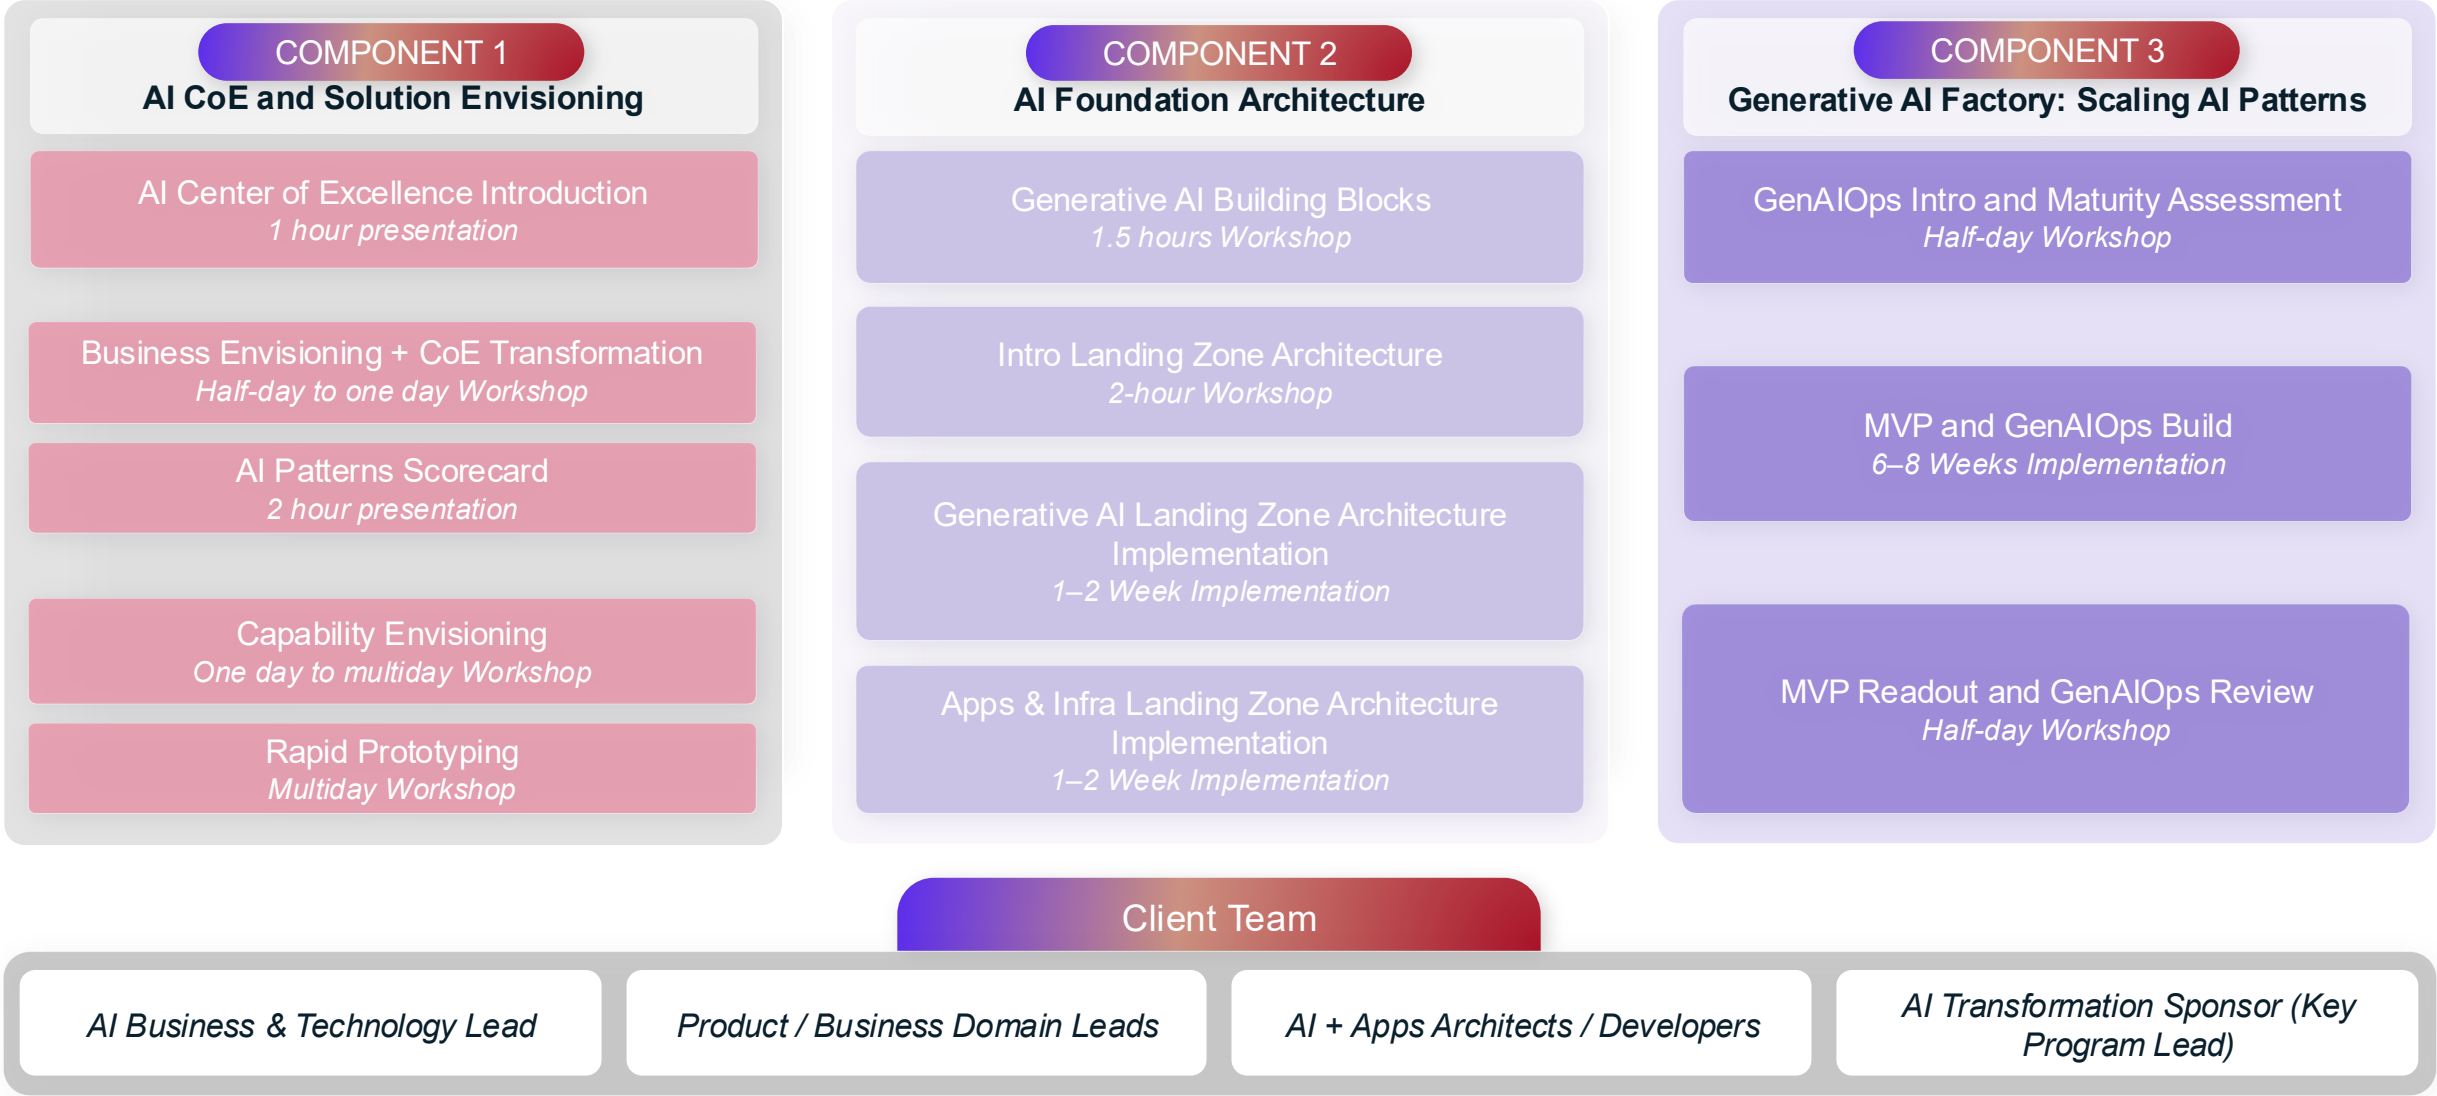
COMPONENT 1
AI CoE and Solution Envisioning

AI Center of Excellence Introduction
1 hour presentation

Business Envisioning + CoE Transformation
Half-day to one day Workshop

AI Patterns Scorecard
2 hour presentation

Capability Envisioning
One day to multiday Workshop

Rapid Prototyping
Multiday Workshop

COMPONENT 2
AI Foundation Architecture

Generative AI Building Blocks
1.5 hours Workshop

Intro Landing Zone Architecture
2-hour Workshop

Generative AI Landing Zone Architecture Implementation
1–2 Week Implementation

Apps & Infra Landing Zone Architecture Implementation
1–2 Week Implementation

COMPONENT 3
Generative AI Factory: Scaling AI Patterns

GenAIOps Intro and Maturity Assessment
Half-day Workshop

MVP and GenAIOps Build
6–8 Weeks Implementation

MVP Readout and GenAIOps Review
Half-day Workshop

Client Team

AI Business & Technology Lead

Product / Business Domain Leads

AI + Apps Architects / Developers

AI Transformation Sponsor (Key Program Lead)